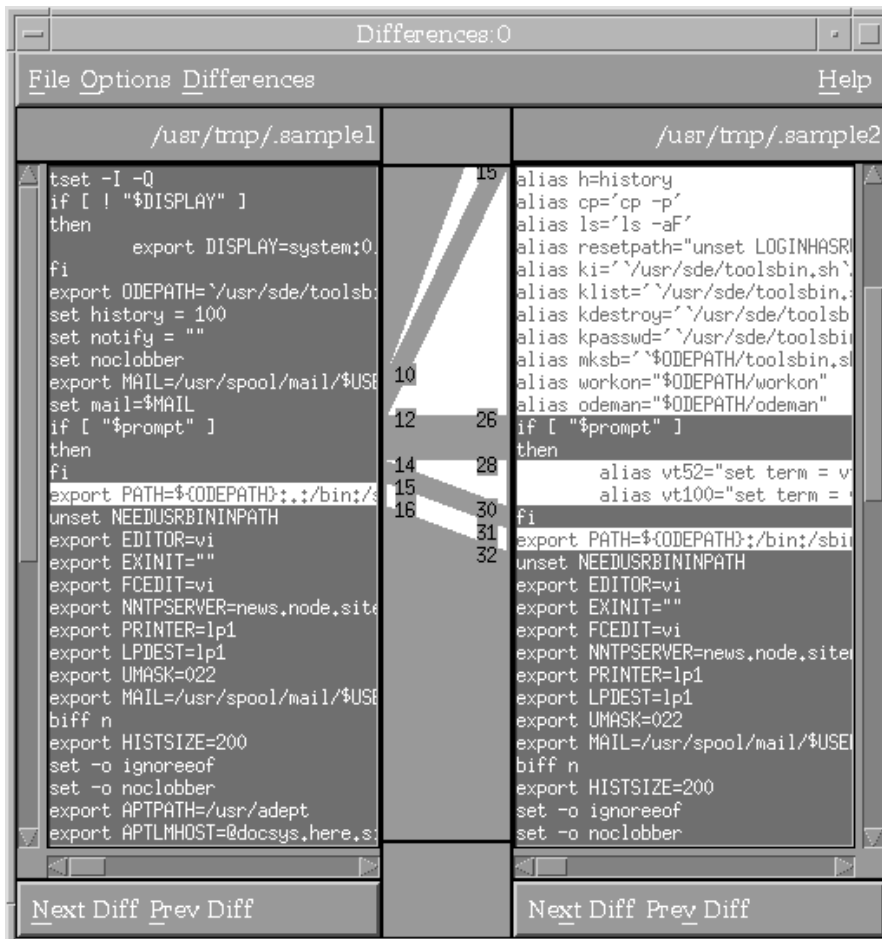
Differences:0

File Options Differences Help

/usr/tmp/.sample1

/usr/tmp/.sample2

tset -I -Q
if [ ! "$DISPLAY" ]
then
export DISPLAY=system:0.
fi
export ODEPATH=`/usr/sde/toolsb
set history = 100
set notify = ""
set noclobber
export MAIL=/usr/spool/mail/$USE
set mail=$MAIL
if [ "$prompt" ]
then
fi
export PATH=${ODEPATH}:.:/bin:/s
unset NEEDUSRBININPATH
export EDITOR=vi
export EXINIT=""
export FCEDIT=vi
export NNTPSERVER=news.node.site
export PRINTER=lp1
export LPDEST=lp1
export UMASK=022
export MAIL=/usr/spool/mail/$USE
biff n
export HISTSIZE=200
set -o ignoreeof
set -o noclobber
export APTPATH=/usr/adept
export APTLMHOST=@docsys.here.s

15
10
12
26
14
28
15
16
30
31
32

alias h=history
alias cp='cp -p'
alias ls='ls -aF'
alias resetpath="unset LOGINHASR
alias ki='`/usr/sde/toolsbin.sh`.
alias klist='`/usr/sde/toolsbin.
alias kdestroy='`/usr/sde/toolsb
alias kpasswd='`/usr/sde/toolsbi
alias mksb='`$ODEPATH/toolsbin.s
alias workon="$ODEPATH/workon"
alias odeman="$ODEPATH/odeman"
if [ "$prompt" ]
then
alias vt52="set term = v
alias vt100="set term =
fi
export PATH=${ODEPATH}:/bin:/sbi
unset NEEDUSRBININPATH
export EDITOR=vi
export EXINIT=""
export FCEDIT=vi
export NNTPSERVER=news.node.site
export PRINTER=lp1
export LPDEST=lp1
export UMASK=022
export MAIL=/usr/spool/mail/$USE
biff n
export HISTSIZE=200
set -o ignoreeof
set -o noclobber

Next Diff Prev Diff

Next Diff Prev Diff